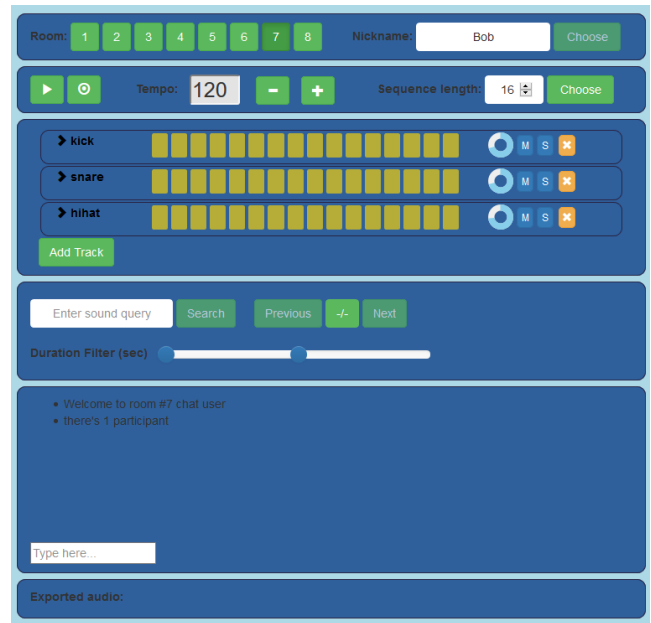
Room: 1 2 3 4 5 6 7 8 Nickname: Bob Choose

Tempo: 120 − + Sequence length: 16 Choose

kick M S ✖
snare M S ✖
hihat M S ✖
Add Track

Enter sound query Search Previous -/- Next
Duration Filter (sec)

• Welcome to room #7 chat user
• there's 1 participant

Type here...

Exported audio: